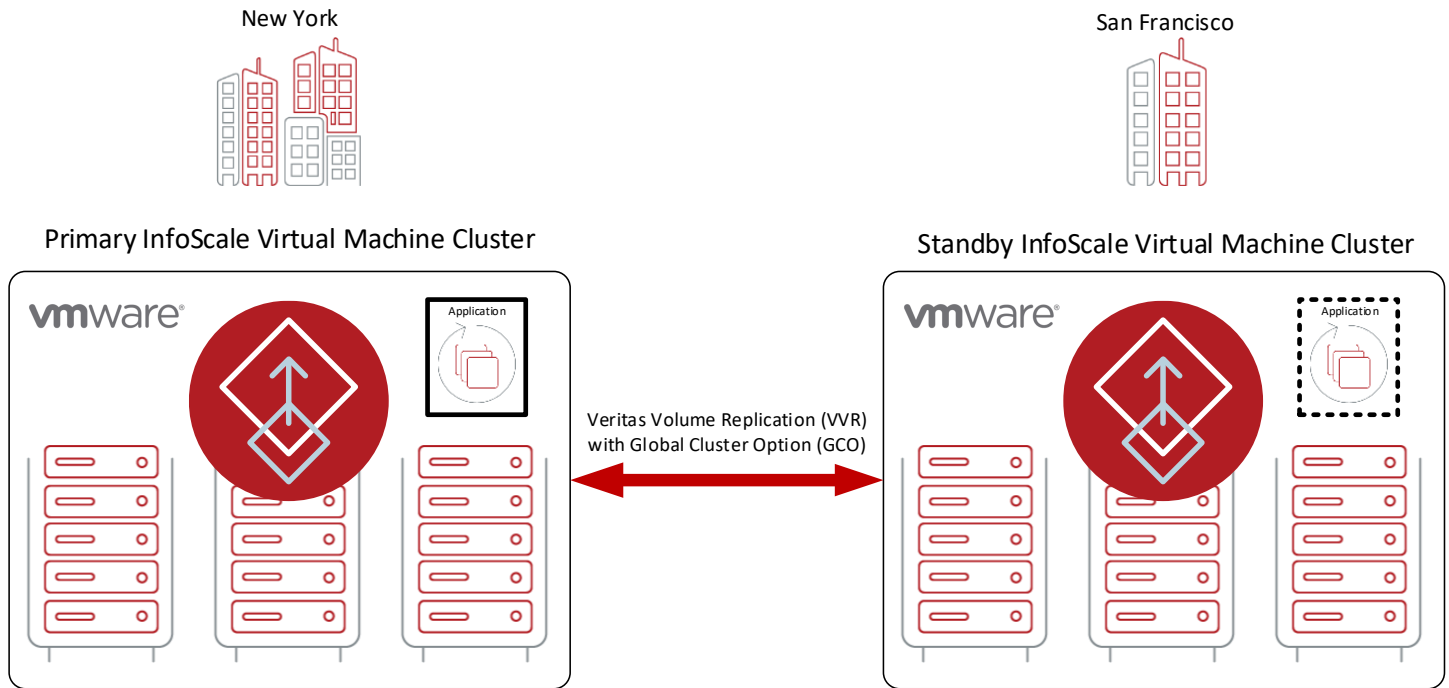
New York

San Francisco

Primary InfoScale Virtual Machine Cluster

Standby InfoScale Virtual Machine Cluster

vmware

Application

Veritas Volume Replication (VVR) with Global Cluster Option (GCO)

vmware

Application